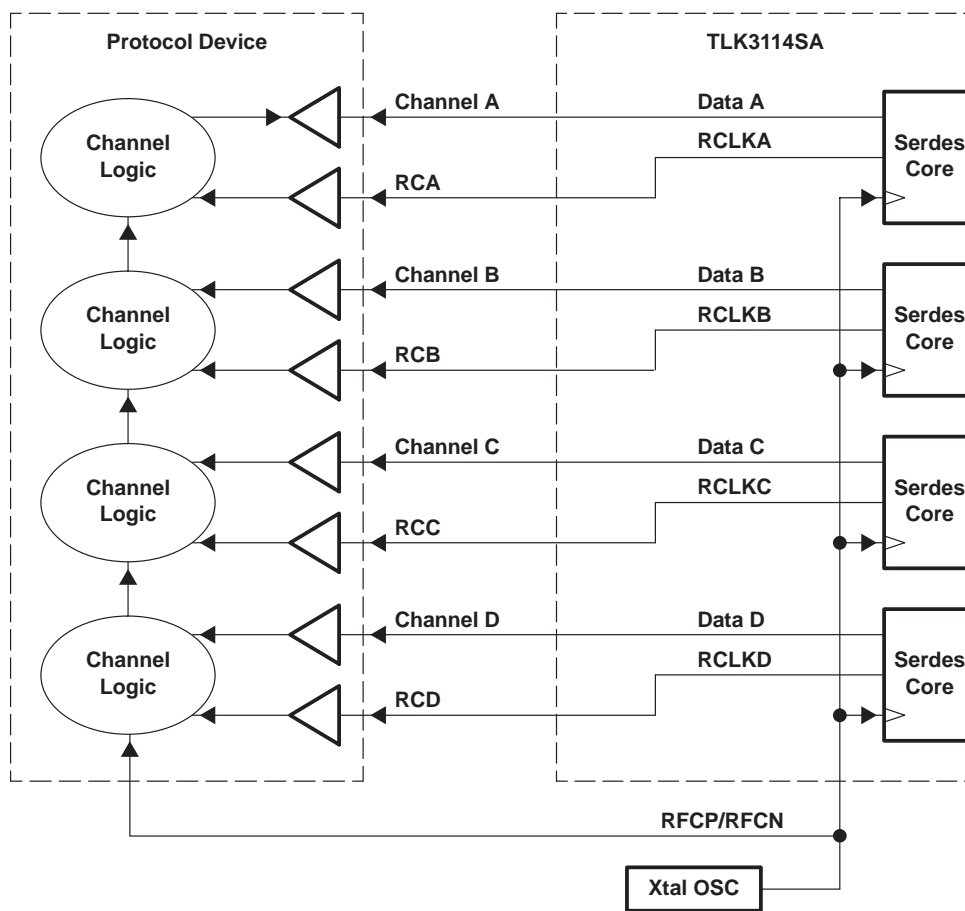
Protocol Device

TLK3114SA

Channel Logic

Channel A

Data A

RCLKA

Serdes Core

RCA

Channel Logic

Channel B

Data B

RCLKB

Serdes Core

RCB

Channel Logic

Channel C

Data C

RCLKC

Serdes Core

RCC

Channel Logic

Channel D

Data D

RCLKD

Serdes Core

RCD

RFCP/RFCN

Xtal OSC